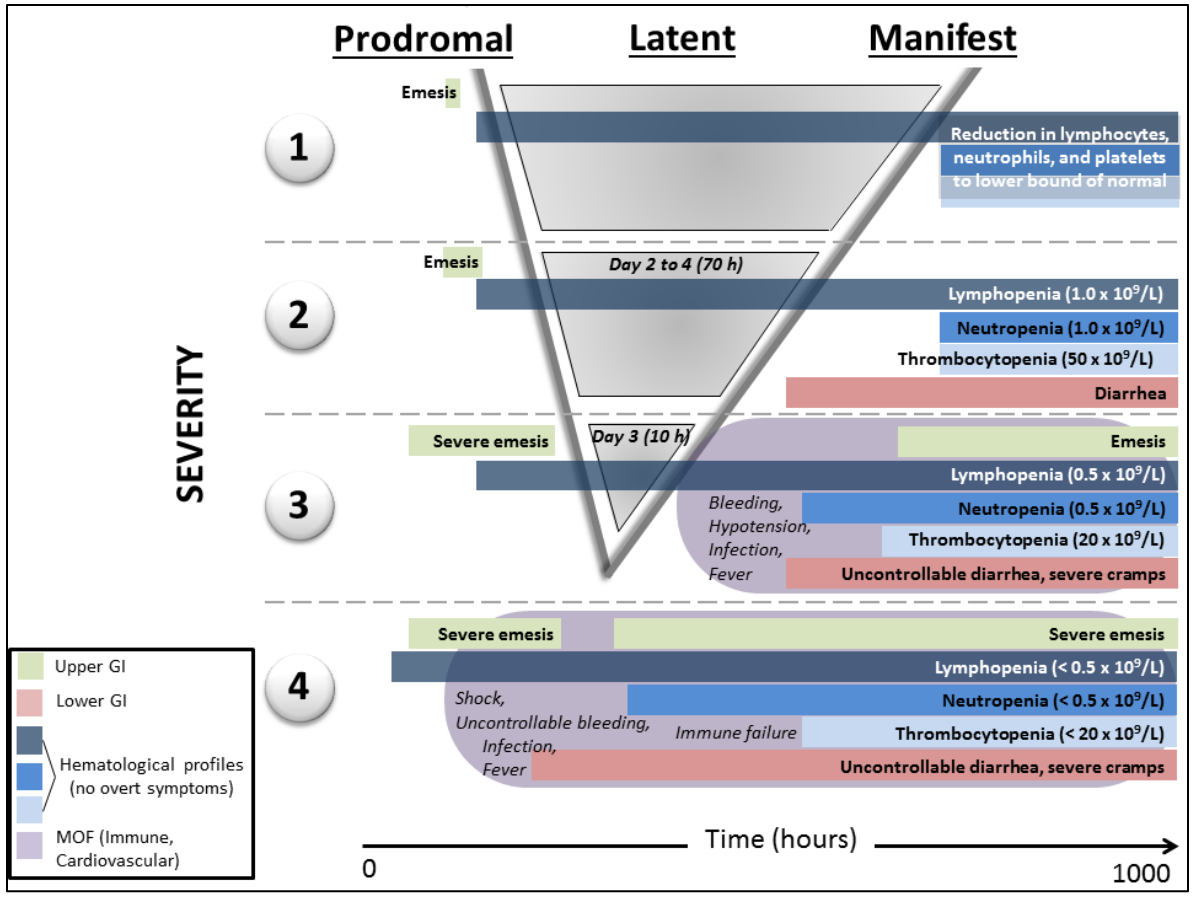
Prodromal Latent Manifest

SEVERITY

1

Emesis

Reduction in lymphocytes, neutrophils, and platelets to lower bound of normal

2

Emesis

Day 2 to 4 (70 h)

Lymphopenia ($1.0 \times 10^9$/L)

Neutropenia ($1.0 \times 10^9$/L)

Thrombocytopenia ($50 \times 10^9$/L)

Diarrhea

3

Severe emesis

Day 3 (10 h)

Emesis

Lymphopenia ($0.5 \times 10^9$/L)

Bleeding, Hypotension, Infection, Fever

Neutropenia ($0.5 \times 10^9$/L)

Thrombocytopenia ($20 \times 10^9$/L)

Uncontrollable diarrhea, severe cramps

4

Severe emesis

Severe emesis

Lymphopenia ($< 0.5 \times 10^9$/L)

Shock, Uncontrollable bleeding, Infection, Fever

Neutropenia ($< 0.5 \times 10^9$/L)

Immune failure

Thrombocytopenia ($< 20 \times 10^9$/L)

Uncontrollable diarrhea, severe cramps

Upper GI

Lower GI

Hematological profiles (no overt symptoms)

MOF (Immune, Cardiovascular)

Time (hours)

0

1000